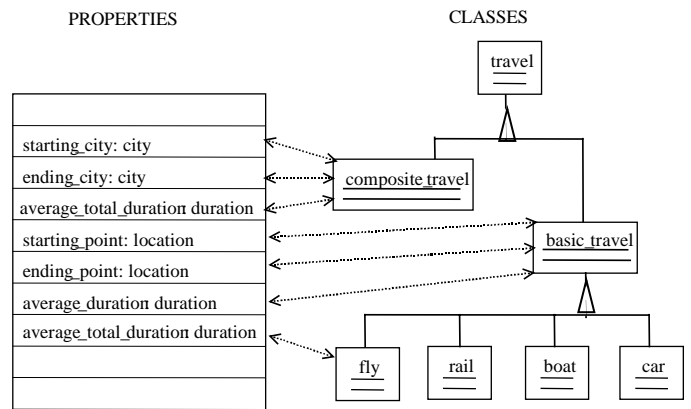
PROPERTIES

CLASSES

travel

starting_city: city

ending_city: city

average_total_duration: duration

starting_point: location

ending_point: location

average_duration: duration

average_total_duration: duration

composite_travel

basic_travel

fly

rail

boat

car